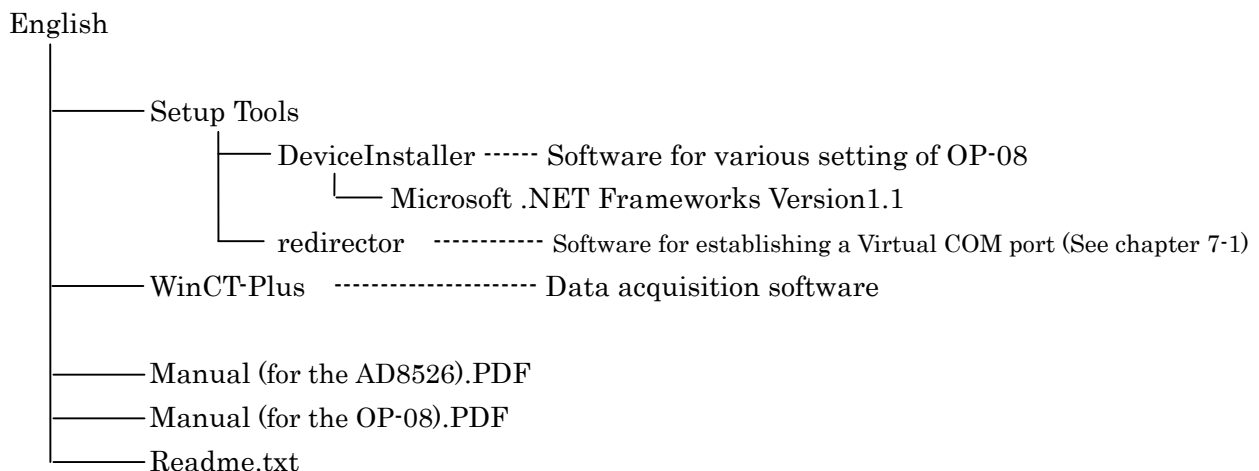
English

Setup Tools

DeviceInstaller ------ Software for various setting of OP-08

Microsoft .NET Frameworks Version1.1

redirector ------------ Software for establishing a Virtual COM port (See chapter 7-1)

WinCT-Plus --------------------- Data acquisition software

Manual (for the AD8526).PDF

Manual (for the OP-08).PDF

Readme.txt